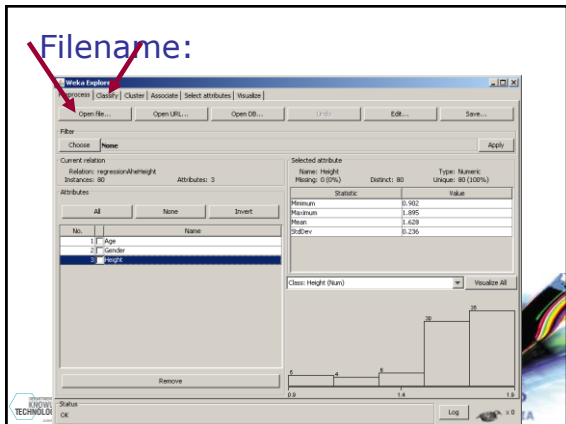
Filename:

Weka Explorer

Preprocess | Classify | Cluster | Associate | Select attributes | Visualize

Open file... | Open URL... | Open DB... | Undo | Edit... | Save...

Filter

Choose None

Apply

Current relation

Relation: regressionAheHeight
Instances: 80
Attributes: 3

Attributes

All | None | Invert

| No. | Name |
|---|---|
| 1 | Age |
| 2 | Gender |
| 3 | Height |

Remove

Selected attribute

Name: Height
Missing: 0 (0%)
Distinct: 80
Type: Numeric
Unique: 80 (100%)

| Statistic | Value |
|---|---|
| Minimum | 0.902 |
| Maximum | 1.895 |
| Mean | 1.628 |
| StdDev | 0.236 |

Class: Height (Num)

Visualize All

5 4 5 30 35

0.9 1.4 1.9

Status

OK

Log

x 0

KNOWL
TECHNOLOG